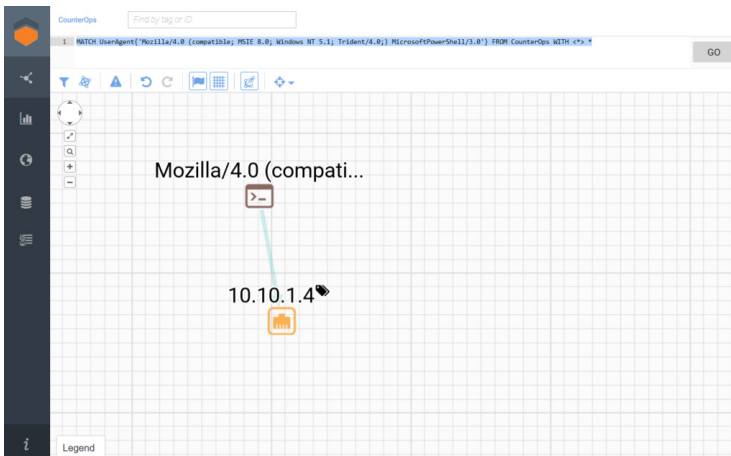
CounterOps

Find by tag or ID

1 MATCH UserAgent('Mozilla/4.0 (compatible; MSIE 8.0; Windows NT 5.1; Trident/4.0;) MicrosoftPowerShell/3.0') FROM CounterOps WITH <*> *

GO

Mozilla/4.0 (compati...

10.10.1.4

Legend

i